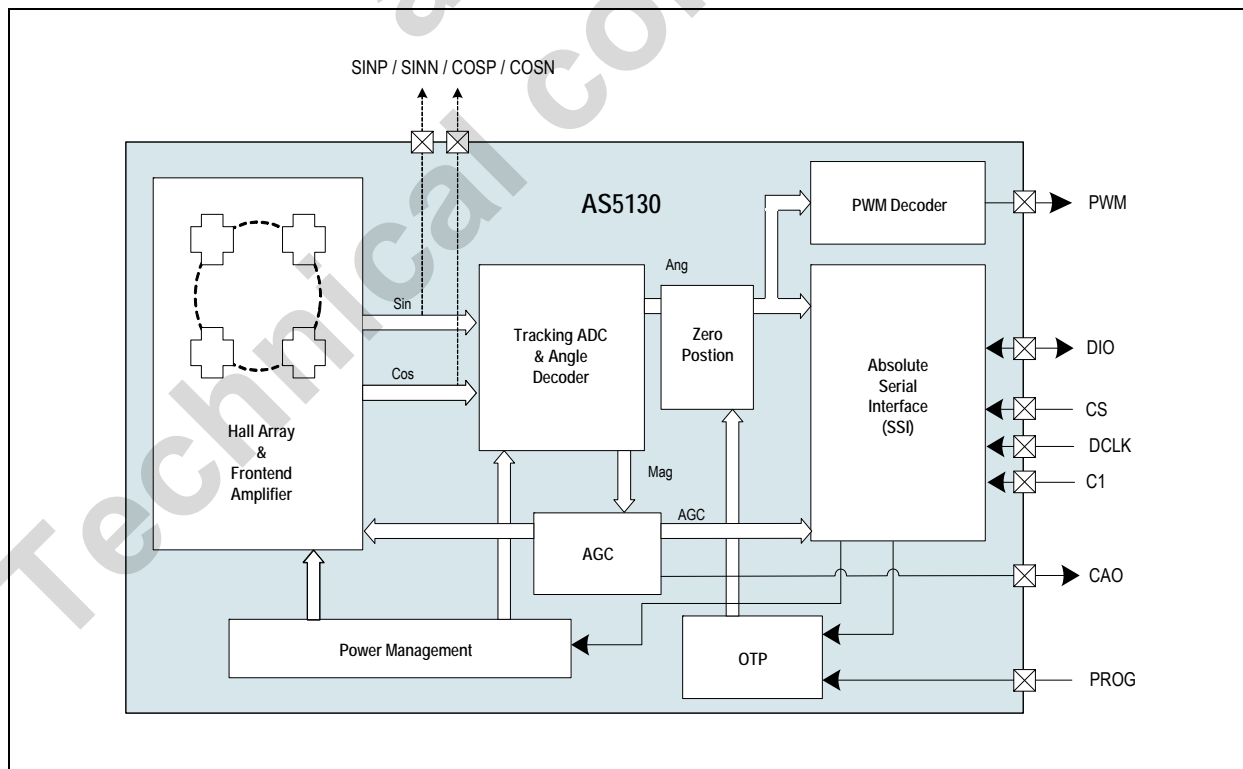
SINP / SINN / COSP / COSN

AS5130

PWM Decoder

PWM

Ang

Sin

Tracking ADC & Angle Decoder

Zero Postion

Absolute Serial Interface (SSI)

DIO

Cos

CS

DCLK

C1

Hall Array & Frontend Amplifier

Mag

AGC

AGC

CAO

Power Management

OTP

PROG

Technical con